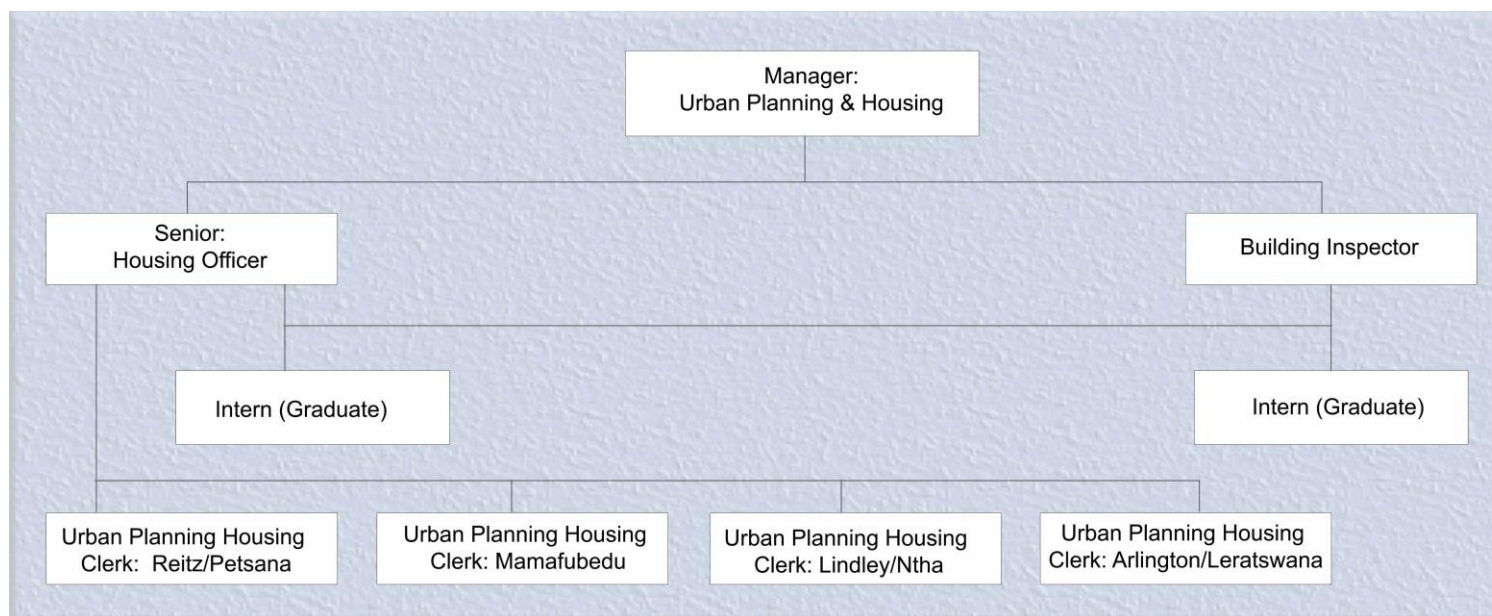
Manager:
Urban Planning & Housing

Senior:
Housing Officer

Building Inspector

Intern (Graduate)

Intern (Graduate)

Urban Planning Housing
Clerk: Reitz/Petsana

Urban Planning Housing
Clerk: Mamafubedu

Urban Planning Housing
Clerk: Lindley/Ntha

Urban Planning Housing
Clerk: Arlington/Leratswana